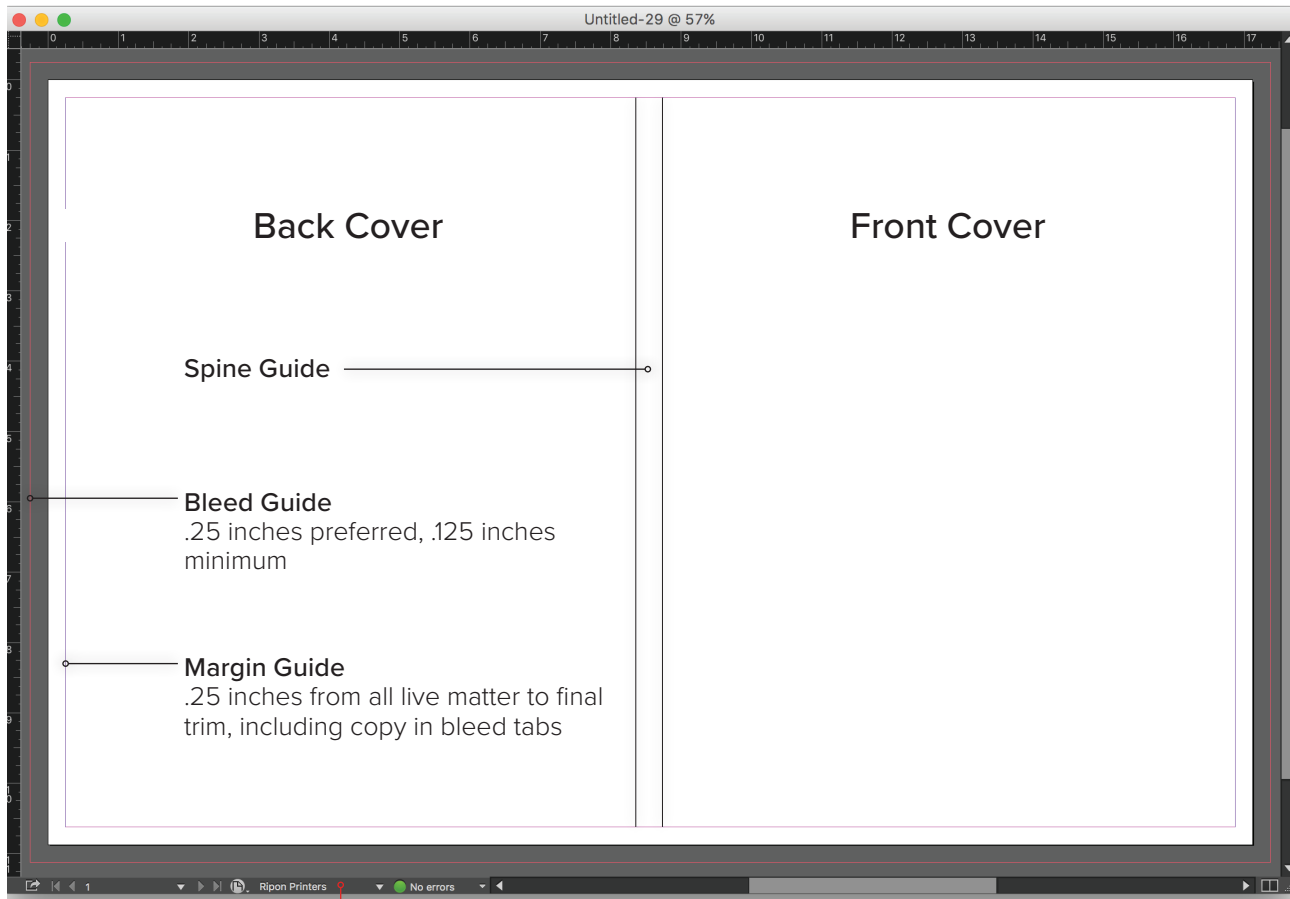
Untitled-29 @ 57%

0 1 2 3 4 5 6 7 8 9 10 11 12 13 14 15 16 17

Back Cover

Front Cover

Spine Guide

Bleed Guide
.25 inches preferred, .125 inches minimum

Margin Guide
.25 inches from all live matter to final trim, including copy in bleed tabs

1

Ripon Printers

No errors